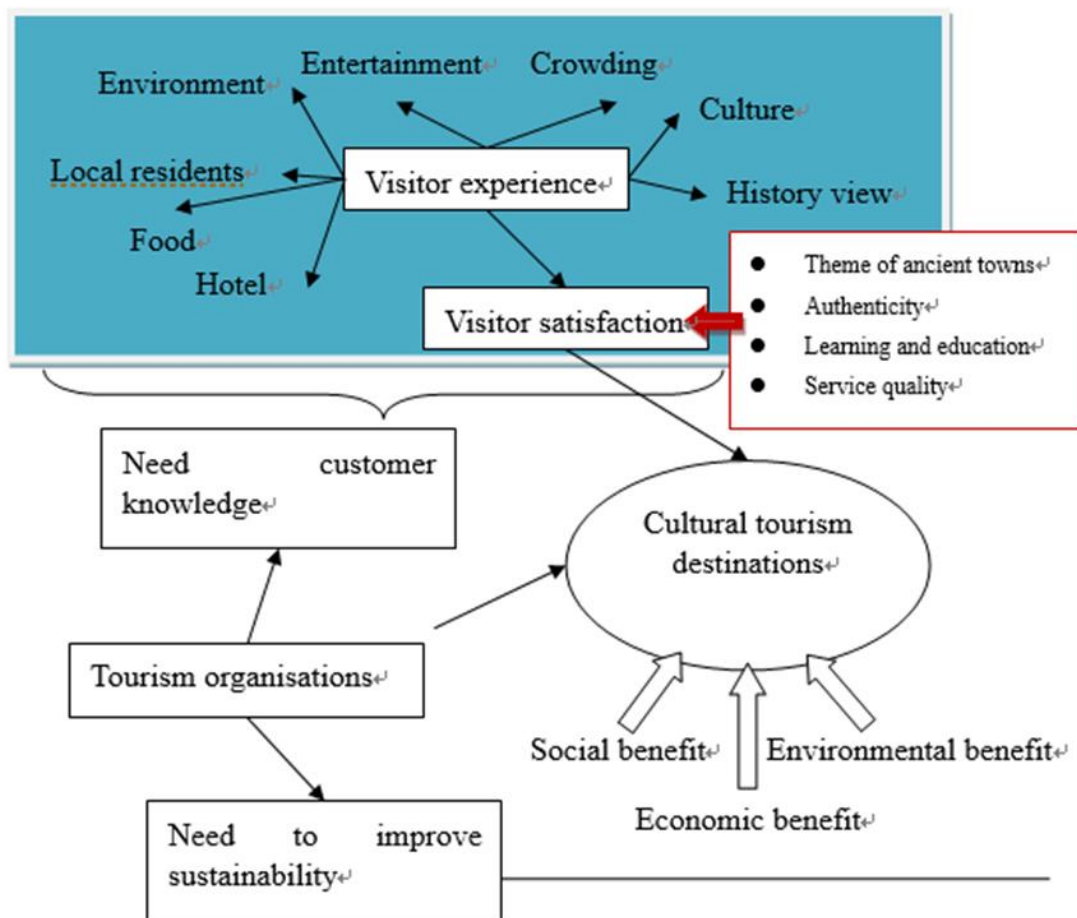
Entertainment

Crowding

Environment

Culture

Local residents

Visitor experience

History view

Food

Hotel

Visitor satisfaction

- Theme of ancient towns
- Authenticity
- Learning and education
- Service quality

Need customer knowledge

Cultural tourism destinations

Tourism organisations

Social benefit

Environmental benefit

Economic benefit

Need to improve sustainability